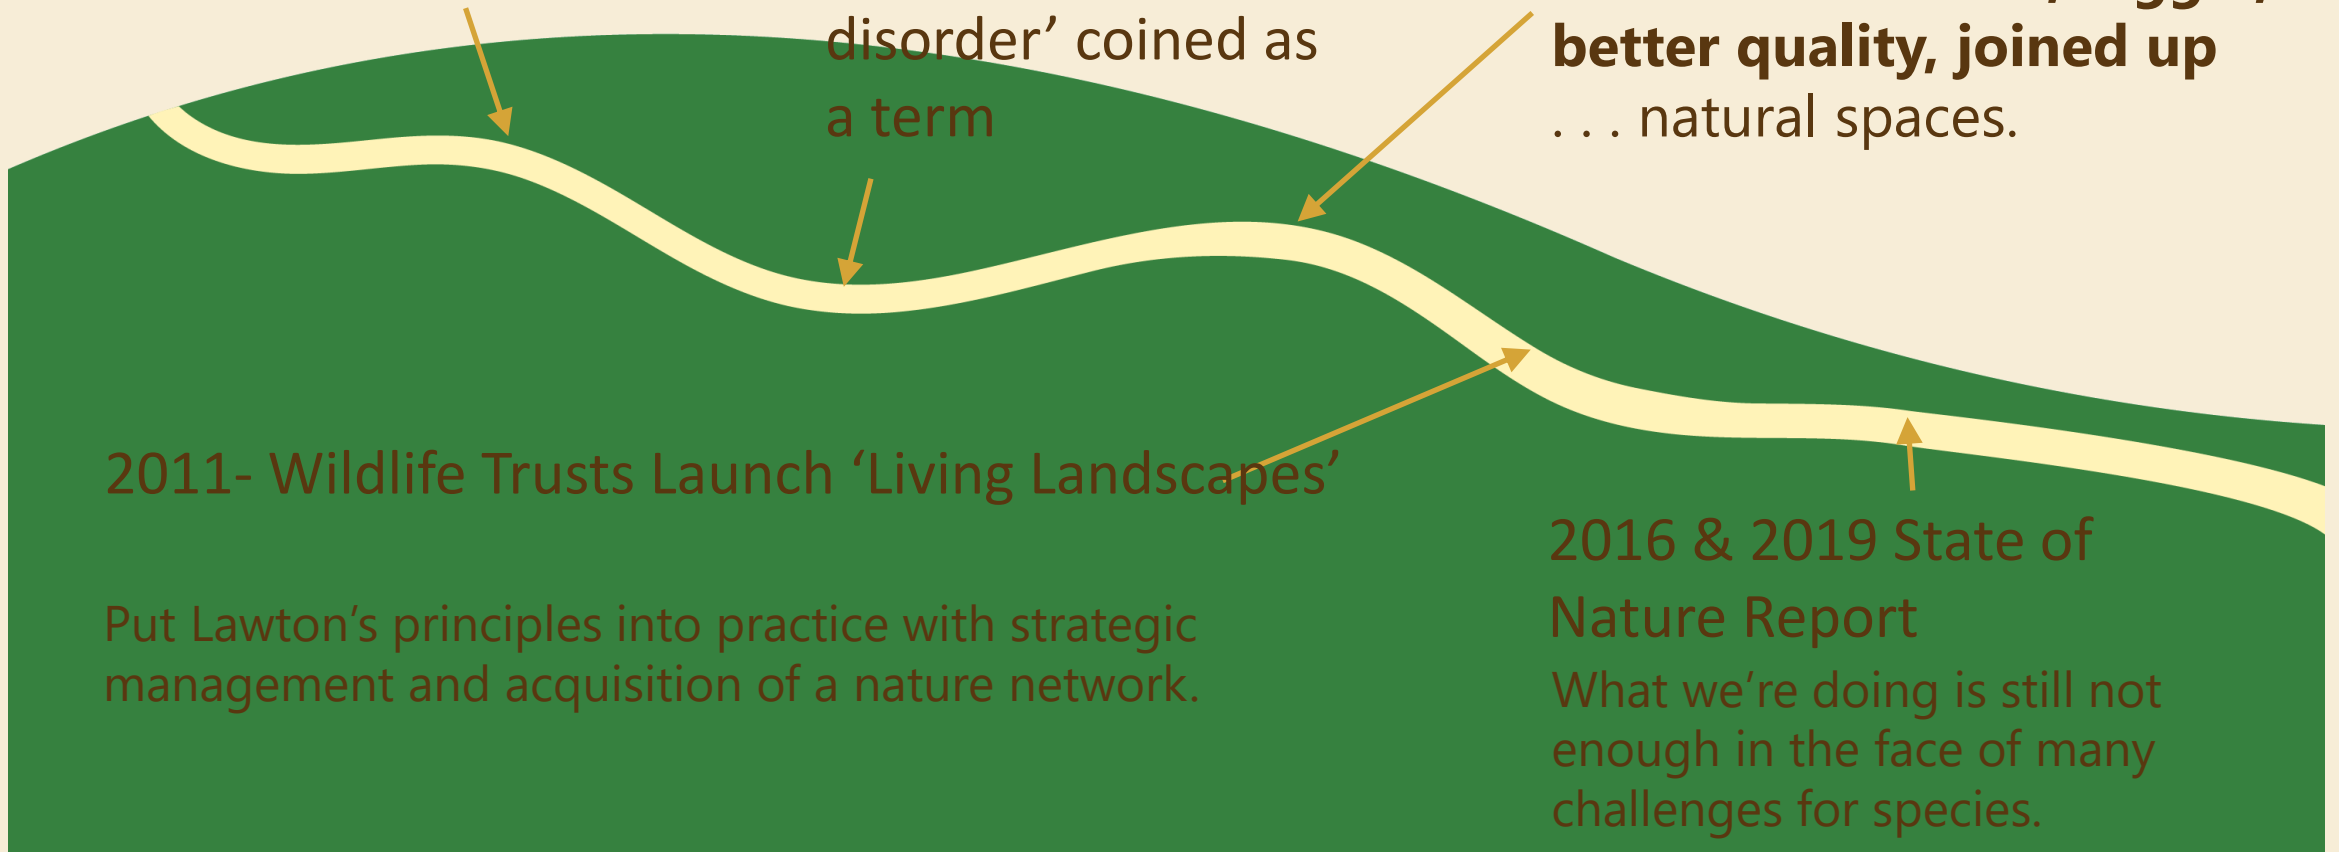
disorder’ coined as a term

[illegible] better quality, joined up . . . natural spaces.

2011- Wildlife Trusts Launch ‘Living Landscapes’

Put Lawton’s principles into practice with strategic management and acquisition of a nature network.

2016 & 2019 State of Nature Report

What we’re doing is still not enough in the face of many challenges for species.